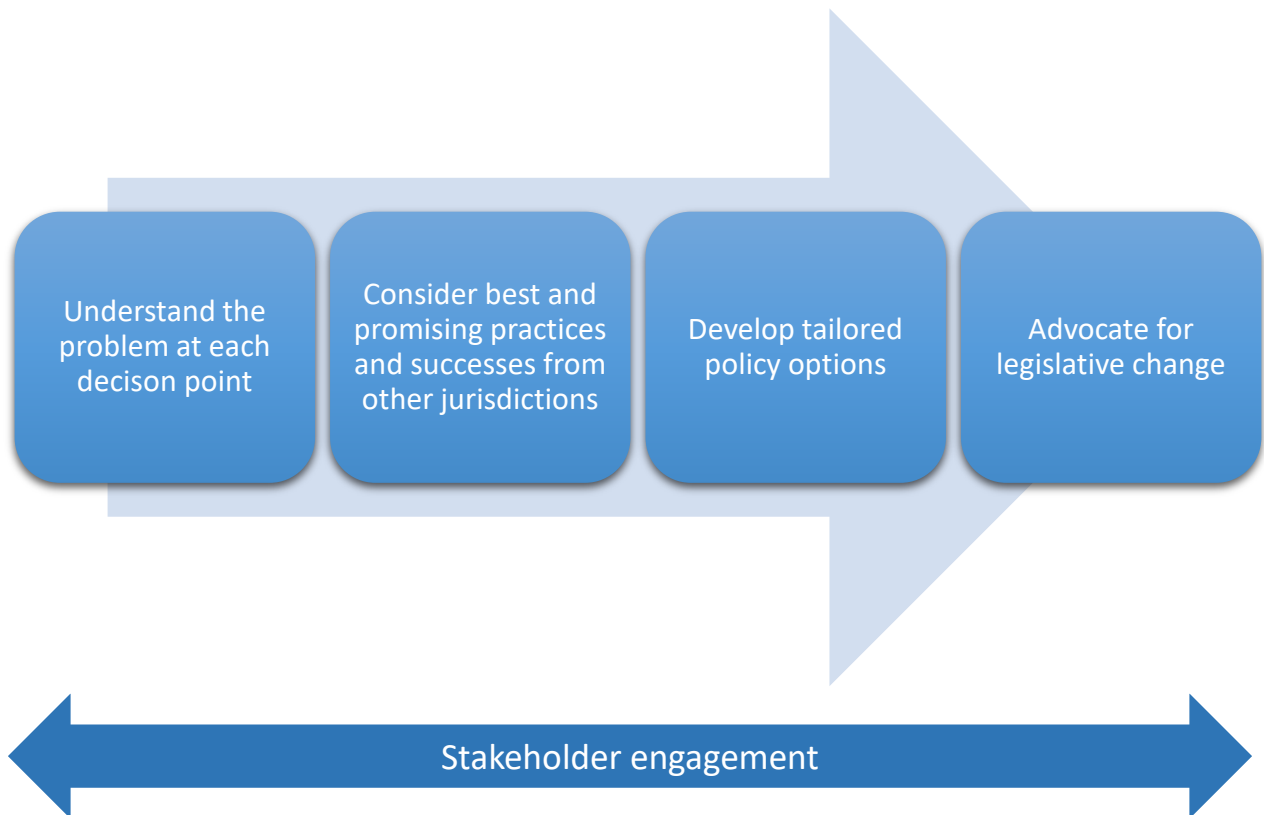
Understand the problem at each decison point

Consider best and promising practices and successes from other jurisdictions

Develop tailored policy options

Advocate for legislative change

Stakeholder engagement